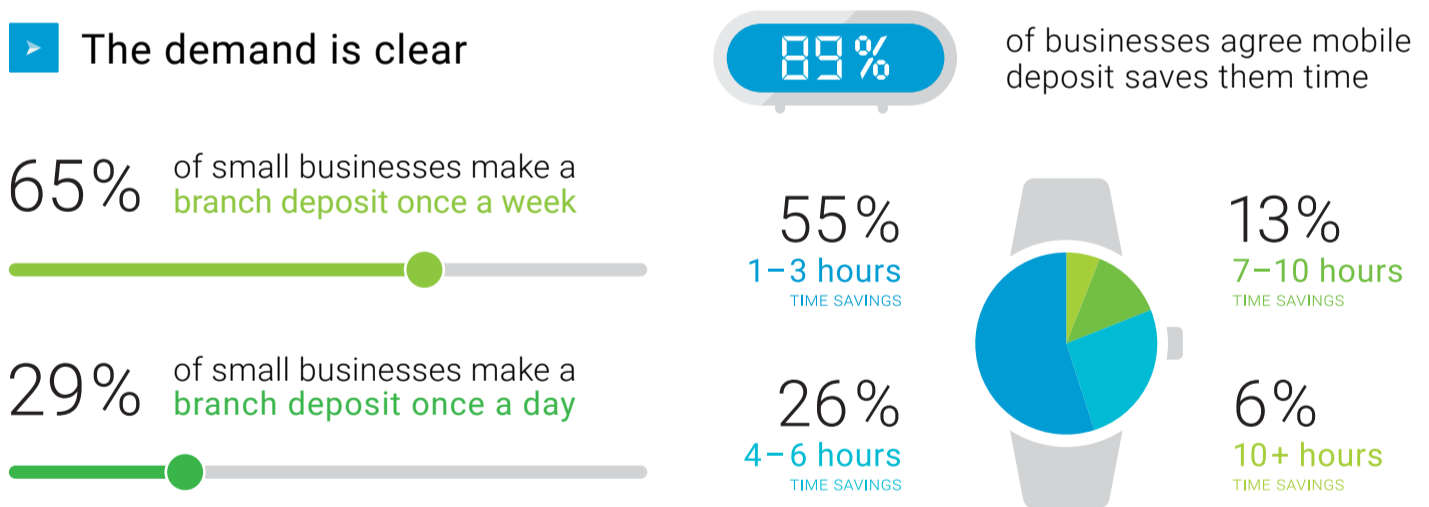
The demand is clear

65% of small businesses make a branch deposit once a week

29% of small businesses make a branch deposit once a day

89% of businesses agree mobile deposit saves them time

55%
1–3 hours
TIME SAVINGS

26%
4–6 hours
TIME SAVINGS

13%
7–10 hours
TIME SAVINGS

6%
10+ hours
TIME SAVINGS